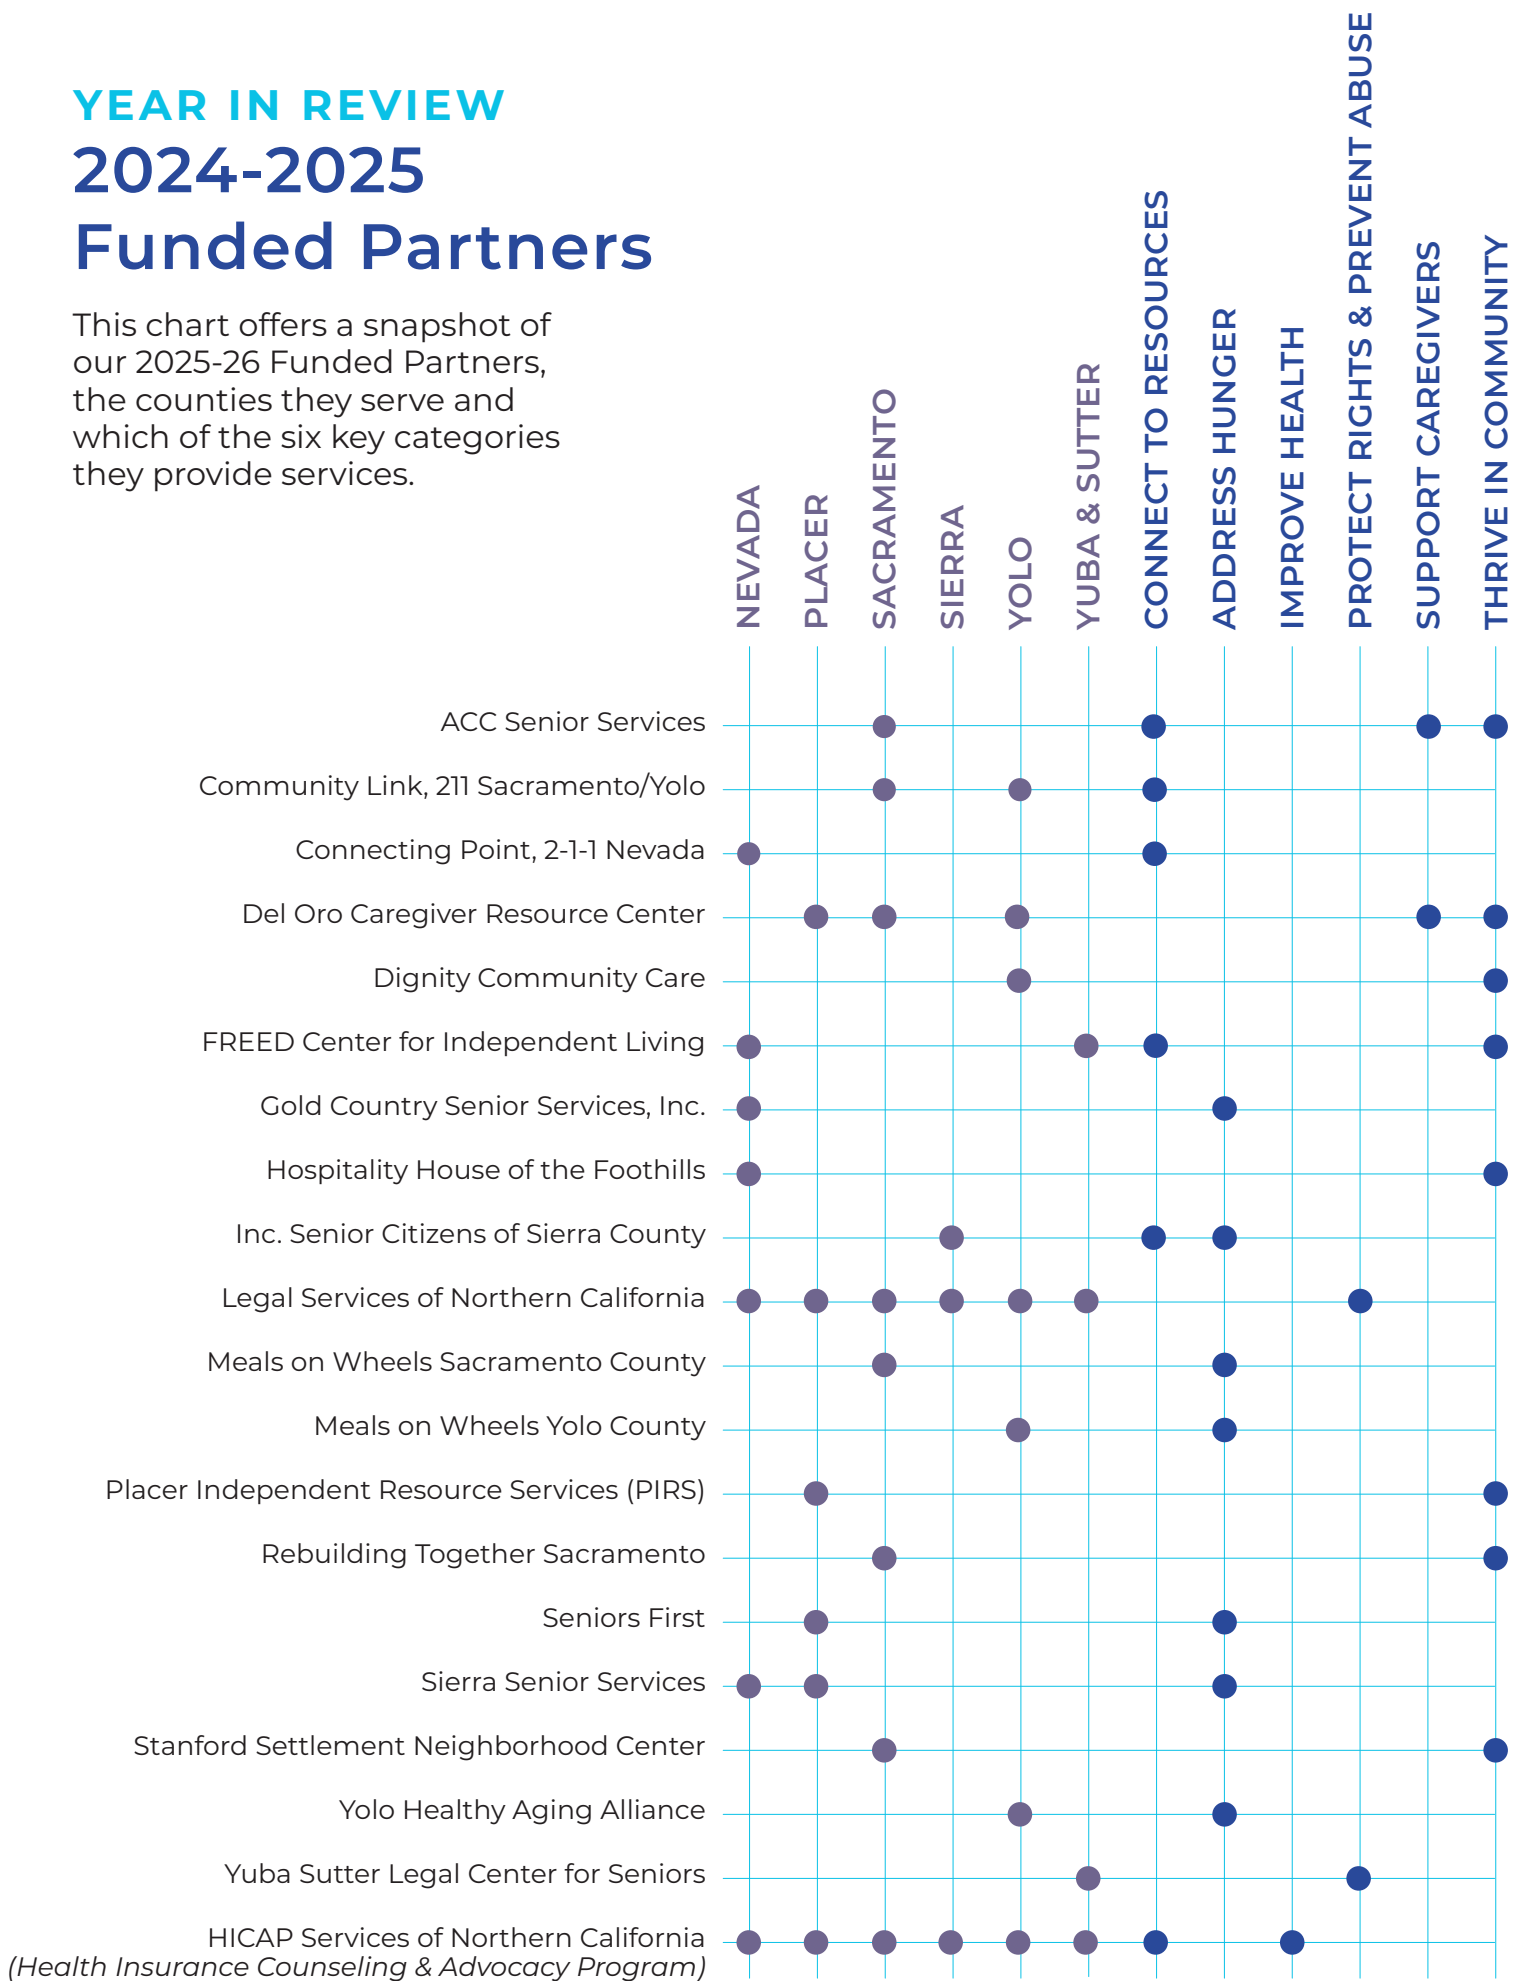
YEAR IN REVIEW
2024-2025
Funded Partners

This chart offers a snapshot of our 2025-26 Funded Partners, the counties they serve and which of the six key categories they provide services.

| | NEVADA | PLACER | SACRAMENTO | SIERRA | YOLO | YUBA & SUTTER | CONNECT TO RESOURCES | ADDRESS HUNGER | IMPROVE HEALTH | PROTECT RIGHTS & PREVENT ABUSE | SUPPORT CAREGIVERS | THRIVE IN COMMUNITY |
|---|---|---|---|---|---|---|---|---|---|---|---|---|
| ACC Senior Services | | | ● | | | | ● | | | | ● | ● |
| Community Link, 211 Sacramento/Yolo | | | ● | | ● | | ● | | | | | |
| Connecting Point, 2-1-1 Nevada | ● | | | | | | ● | | | | | |
| Del Oro Caregiver Resource Center | | ● | ● | | ● | | | | | | ● | ● |
| Dignity Community Care | | | | | ● | | | | | | | ● |
| FREED Center for Independent Living | ● | | | | | ● | ● | | | | | ● |
| Gold Country Senior Services, Inc. | ● | | | | | | | ● | | | | |
| Hospitality House of the Foothills | ● | | | | | | | | | | | ● |
| Inc. Senior Citizens of Sierra County | | | | ● | | | ● | ● | | | | |
| Legal Services of Northern California | ● | ● | ● | ● | ● | ● | | | | ● | | |
| Meals on Wheels Sacramento County | | | ● | | | | | ● | | | | |
| Meals on Wheels Yolo County | | | | | ● | | | ● | | | | |
| Placer Independent Resource Services (PIRS) | | ● | | | | | | | | | | ● |
| Rebuilding Together Sacramento | | | ● | | | | | | | | | ● |
| Seniors First | | ● | | | | | | ● | | | | |
| Sierra Senior Services | ● | ● | | | | | | ● | | | | |
| Stanford Settlement Neighborhood Center | | | ● | | | | | | | | | ● |
| Yolo Healthy Aging Alliance | | | | | ● | | | ● | | | | |
| Yuba Sutter Legal Center for Seniors | | | | | | ● | | | | ● | | |
| HICAP Services of Northern California (Health Insurance Counseling & Advocacy Program) | ● | ● | ● | ● | ● | ● | ● | | ● | | | |